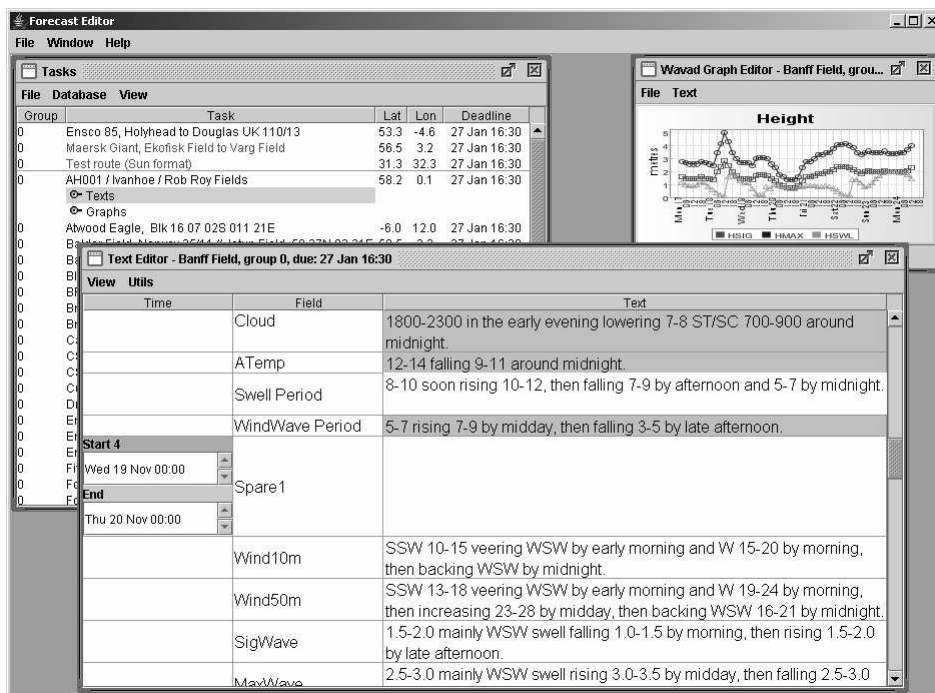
Forecast Editor

File Window Help

Tasks

File Database View

| Group | Task | Lat | Lon | Deadline |
|---|---|---|---|---|
| 0 | Ensco 85, Holyhead to Douglas UK 110/13 | 53.3 | -4.6 | 27 Jan 16:30 |
| 0 | Maersk Giant, Ekofisk Field to Varg Field | 56.5 | 3.2 | 27 Jan 16:30 |
| 0 | Test route (Sun format) | 31.3 | 32.3 | 27 Jan 16:30 |
| 0 | AH001 / Ivanhoe / Rob Roy Fields | 58.2 | 0.1 | 27 Jan 16:30 |
| | Texts | | | |
| | Graphs | | | |
| 0 | Atwood Eagle, Blk 16 07 02S 011 21E | -6.0 | 12.0 | 27 Jan 16:30 |
| 0 | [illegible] | | | |
| 0 | Ba | | | |
| 0 | Bl | | | |
| 0 | Bl | | | |
| 0 | Br | | | |
| 0 | Br | | | |
| 0 | C | | | |
| 0 | C | | | |
| 0 | C | | | |
| 0 | C | | | |
| 0 | D | | | |
| 0 | E | | | |
| 0 | E | | | |
| 0 | E | | | |
| 0 | Fi | | | |
| 0 | Fo | | | |
| 0 | Fo | | | |

Wavad Graph Editor - Banff Field, grou...

File Text

Height

mtrs

HSIG HMAX HSWL

Text Editor - Banff Field, group 0, due: 27 Jan 16:30

View Utils

| Time | Field | Text |
|---|---|---|
| | Cloud | 1800-2300 in the early evening lowering 7-8 ST/SC 700-900 around midnight. |
| | ATemp | 12-14 falling 9-11 around midnight. |
| | Swell Period | 8-10 soon rising 10-12, then falling 7-9 by afternoon and 5-7 by midnight. |
| | WindWave Period | 5-7 rising 7-9 by midday, then falling 3-5 by late afternoon. |
| Start 4 Wed 19 Nov 00:00 End Thu 20 Nov 00:00 | Spare1 | |
| | Wind10m | SSW 10-15 veering WSW by early morning and W 15-20 by morning, then backing WSW by midnight. |
| | Wind50m | SSW 13-18 veering WSW by early morning and W 19-24 by morning, then increasing 23-28 by midday, then backing WSW 16-21 by midnight. |
| | SigWave | 1.5-2.0 mainly WSW swell falling 1.0-1.5 by morning, then rising 1.5-2.0 by late afternoon. |
| | MaxWave | 2.5-3.0 mainly WSW swell rising 3.0-3.5 by midday, then falling 2.5-3.0 |